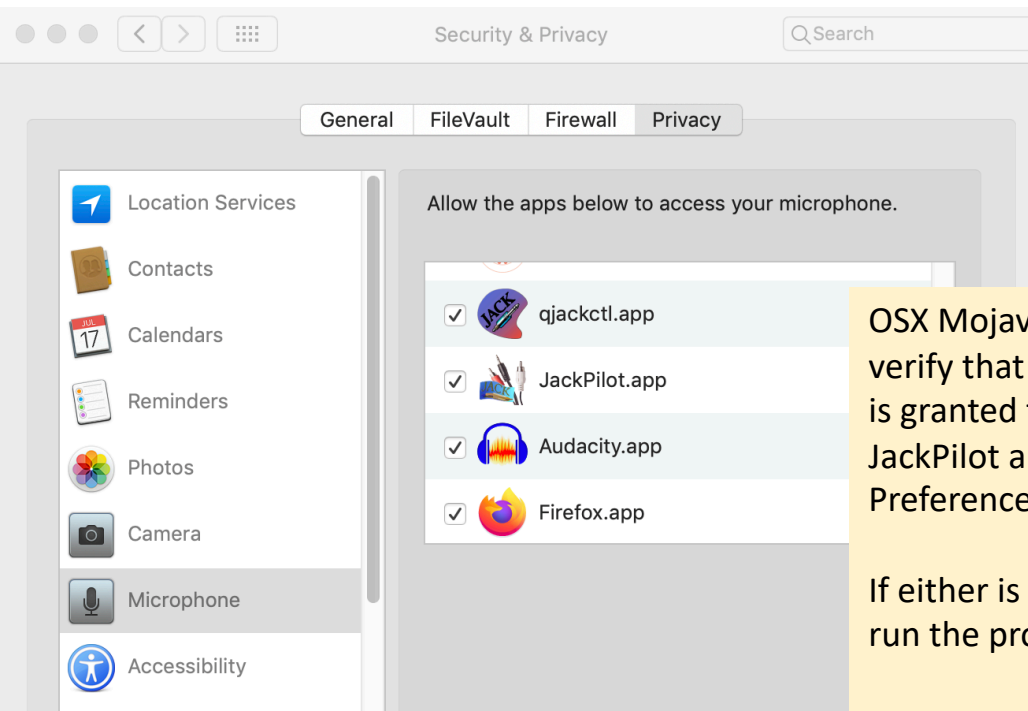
Security & Privacy

Search

General FileVault Firewall Privacy

Location Services

Contacts

Calendars

Reminders

Photos

Camera

Microphone

Accessibility

Allow the apps below to access your microphone.

qjackctl.app

JackPilot.app

Audacity.app

Firefox.app

OSX Mojav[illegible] verify that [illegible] is granted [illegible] JackPilot a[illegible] Preference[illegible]

If either is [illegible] run the pro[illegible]